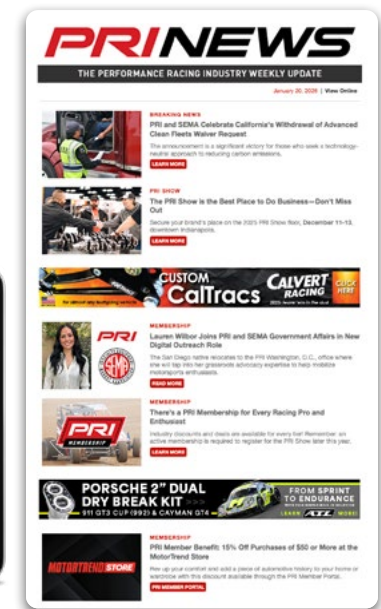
PRINEWS

THE PERFORMANCE RACING INDUSTRY WEEKLY UPDATE

January 20, 2026 | View Online

BREAKING NEWS

PRI and SEMA Celebrate California's Withdrawal of Advanced Clean Fleets Waiver Request

The announcement is a significant victory for those who seek a technology-neutral approach to reducing carbon emissions.

LEARN MORE

PRI SHOW

The PRI Show is the Best Place to Do Business—Don't Miss Out

Secure your brand's place on the 2025 PRI Show floor, December 11-13, downtown Indianapolis.

LEARN MORE

CUSTOM CalTracs CALVERT RACING CLICK HERE

PRI

MEMBERSHIP

Lauren Wilbor Joins PRI and SEMA Government Affairs in New Digital Outreach Role

The San Diego native relocates to the PRI Washington, D.C., office where she will tap into her grassroots advocacy expertise to help mobilize motorsports enthusiasts.

READ MORE

MEMBERSHIP

There's a PRI Membership for Every Racing Pro and Enthusiast

Industry discounts and deals are available for every tier! Remember: an active membership is required to register for the PRI Show later this year.

LEARN MORE

PRI MEMBERSHIP

PORSCHE 2" DUAL DRY BREAK KIT 911 GT3 CUP (992) & CAYMAN GT4

FROM SPRINT TO ENDURANCE

LEARN MORE

MEMBERSHIP

PRI Member Benefit: 15% Off Purchases of $50 or More at the MotorTrend Store

Rev up your comfort and add a piece of automotive history to your home or wardrobe with this discount available through the PRI Member Portal.

PRI MEMBER PORTAL

MOTORTREND STORE